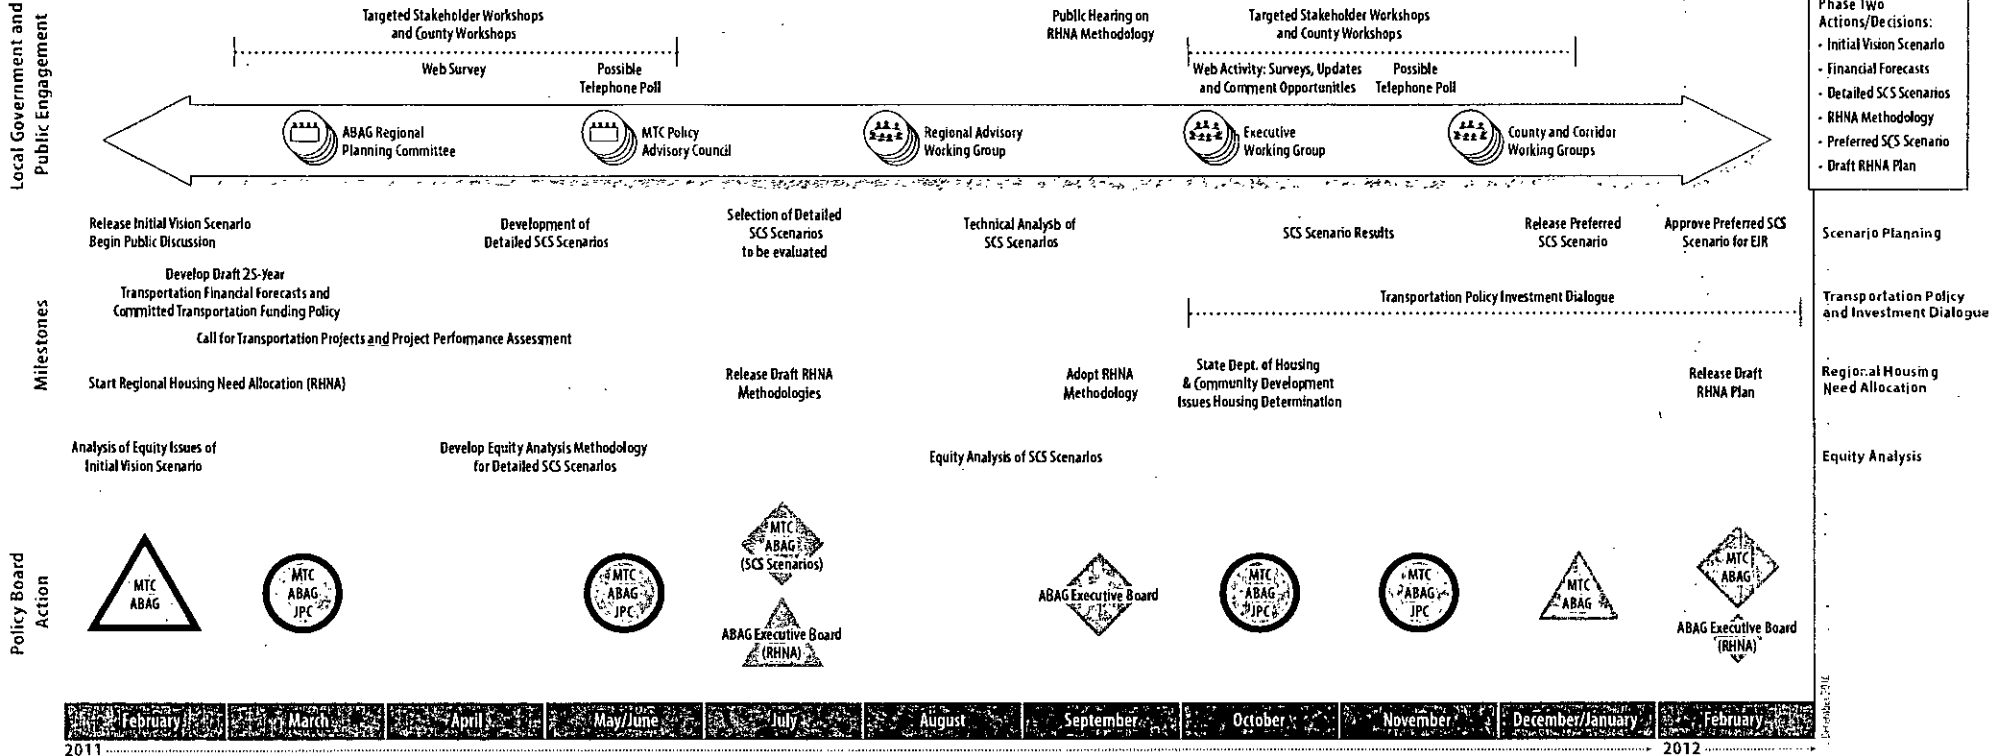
Local Government and Public Engagement

Targeted Stakeholder Workshops and County Workshops

Web Survey

Possible Telephone Poll

Public Hearing on RHNA Methodology

Targeted Stakeholder Workshops and County Workshops

Web Activity: Surveys, Updates and Comment Opportunities

Possible Telephone Poll

ABAG Regional Planning Committee

MTC Policy Advisory Council

Regional Advisory Working Group

Executive Working Group

County and Corridor Working Groups

Phase Two Actions/Decisions:
- Initial Vision Scenario
- Financial Forecasts
- Detailed SCS Scenarios
- RHNA Methodology
- Preferred SCS Scenario
- Draft RHNA Plan

Milestones

Release Initial Vision Scenario Begin Public Discussion

Development of Detailed SCS Scenarios

Selection of Detailed SCS Scenarios to be evaluated

Technical Analysis of SCS Scenarios

SCS Scenario Results

Release Preferred SCS Scenario

Approve Preferred SCS Scenario for EIR

Scenario Planning

Develop Draft 25-Year Transportation Financial Forecasts and Committed Transportation Funding Policy

Transportation Policy Investment Dialogue

Transportation Policy and Investment Dialogue

Call for Transportation Projects and Project Performance Assessment

Start Regional Housing Need Allocation (RHNA)

Release Draft RHNA Methodologies

Adopt RHNA Methodology

State Dept. of Housing & Community Development Issues Housing Determination

Release Draft RHNA Plan

Regional Housing Need Allocation

Analysis of Equity Issues of Initial Vision Scenario

Develop Equity Analysis Methodology for Detailed SCS Scenarios

Equity Analysis of SCS Scenarios

Equity Analysis

Policy Board Action

MTC ABAG

MTC ABAG JPC

MTC ABAG JPC

MTC ABAG (SCS Scenarios)

ABAG Executive Board (RHNA)

ABAG Executive Board

MTC ABAG JPC

MTC ABAG JPC

MTC ABAG

MTC ABAG

ABAG Executive Board (RHNA)

February March April May/June July August September October November December/January February

2011

2012

December 2010